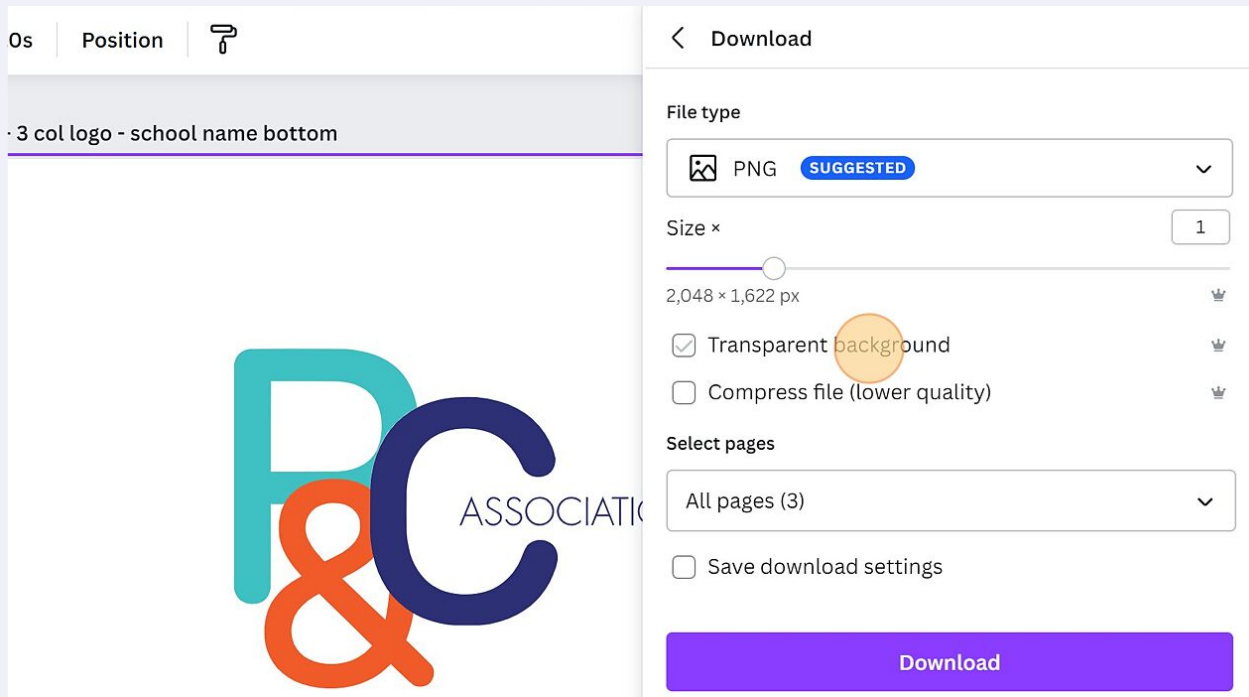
0s Position

- 3 col logo - school name bottom

P&C ASSOCIATI

Download

File type

PNG SUGGESTED

Size ×

1

2,048 × 1,622 px

Transparent background

Compress file (lower quality)

Select pages

All pages (3)

Save download settings

Download